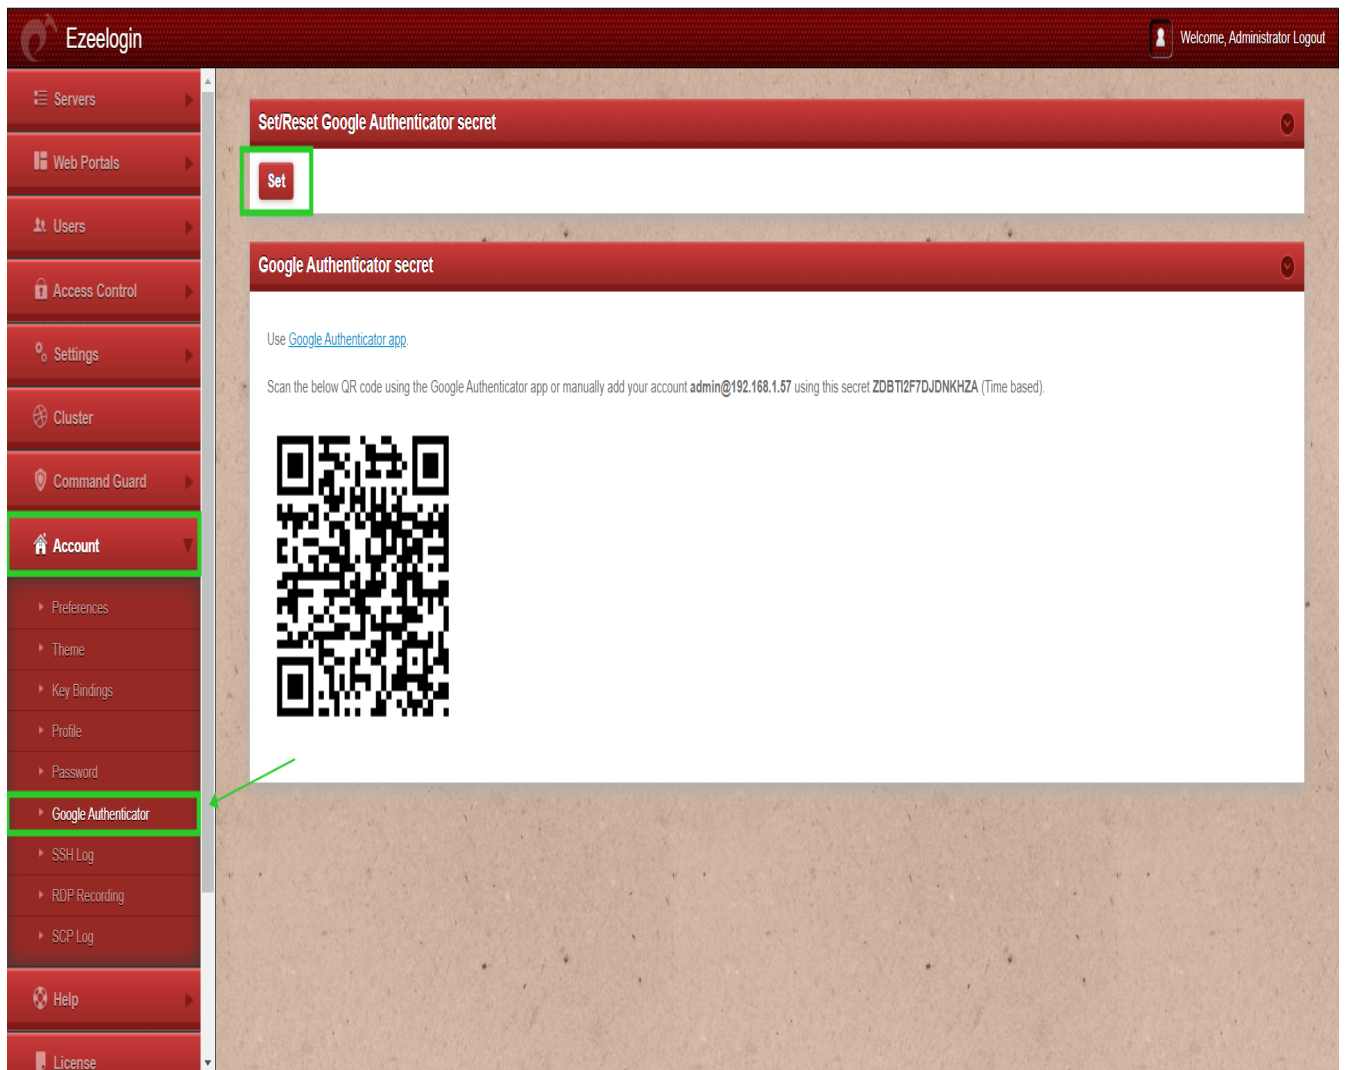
Ezeelogin

Welcome, Administrator Logout

Servers

Web Portals

Users

Access Control

Settings

Cluster

Command Guard

Account

Preferences

Theme

Key Bindings

Profile

Password

Google Authenticator

SSH Log

RDP Recording

SCP Log

Help

License

Set/Reset Google Authenticator secret

Set

Google Authenticator secret

Use Google Authenticator app.

Scan the below QR code using the Google Authenticator app or manually add your account **admin@192.168.1.57** using this secret **ZDBTI2F7DJDNKHZA** (Time based).